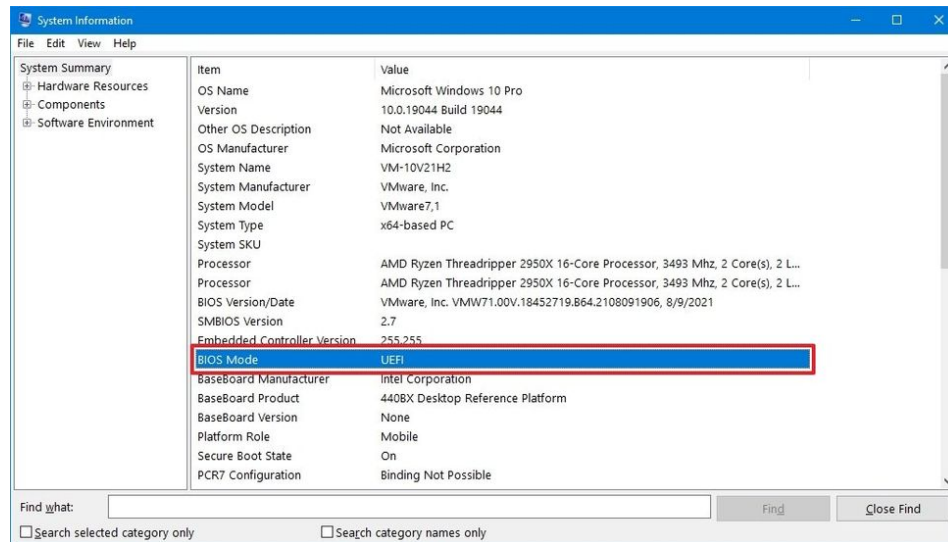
System Information

File Edit View Help

System Summary
Hardware Resources
Components
Software Environment

| Item | Value |
|---|---|
| OS Name | Microsoft Windows 10 Pro |
| Version | 10.0.19044 Build 19044 |
| Other OS Description | Not Available |
| OS Manufacturer | Microsoft Corporation |
| System Name | VM-10V21H2 |
| System Manufacturer | VMware, Inc. |
| System Model | VMware7,1 |
| System Type | x64-based PC |
| System SKU | |
| Processor | AMD Ryzen Threadripper 2950X 16-Core Processor, 3493 Mhz, 2 Core(s), 2 L... |
| Processor | AMD Ryzen Threadripper 2950X 16-Core Processor, 3493 Mhz, 2 Core(s), 2 L... |
| BIOS Version/Date | VMware, Inc. VMW71.00V.18452719.B64.2108091906, 8/9/2021 |
| SMBIOS Version | 2.7 |
| Embedded Controller Version | 255.255 |
| BIOS Mode | UEFI |
| BaseBoard Manufacturer | Intel Corporation |
| BaseBoard Product | 440BX Desktop Reference Platform |
| BaseBoard Version | None |
| Platform Role | Mobile |
| Secure Boot State | On |
| PCR7 Configuration | Binding Not Possible |

Find what:
Find
Close Find
Search selected category only
Search category names only